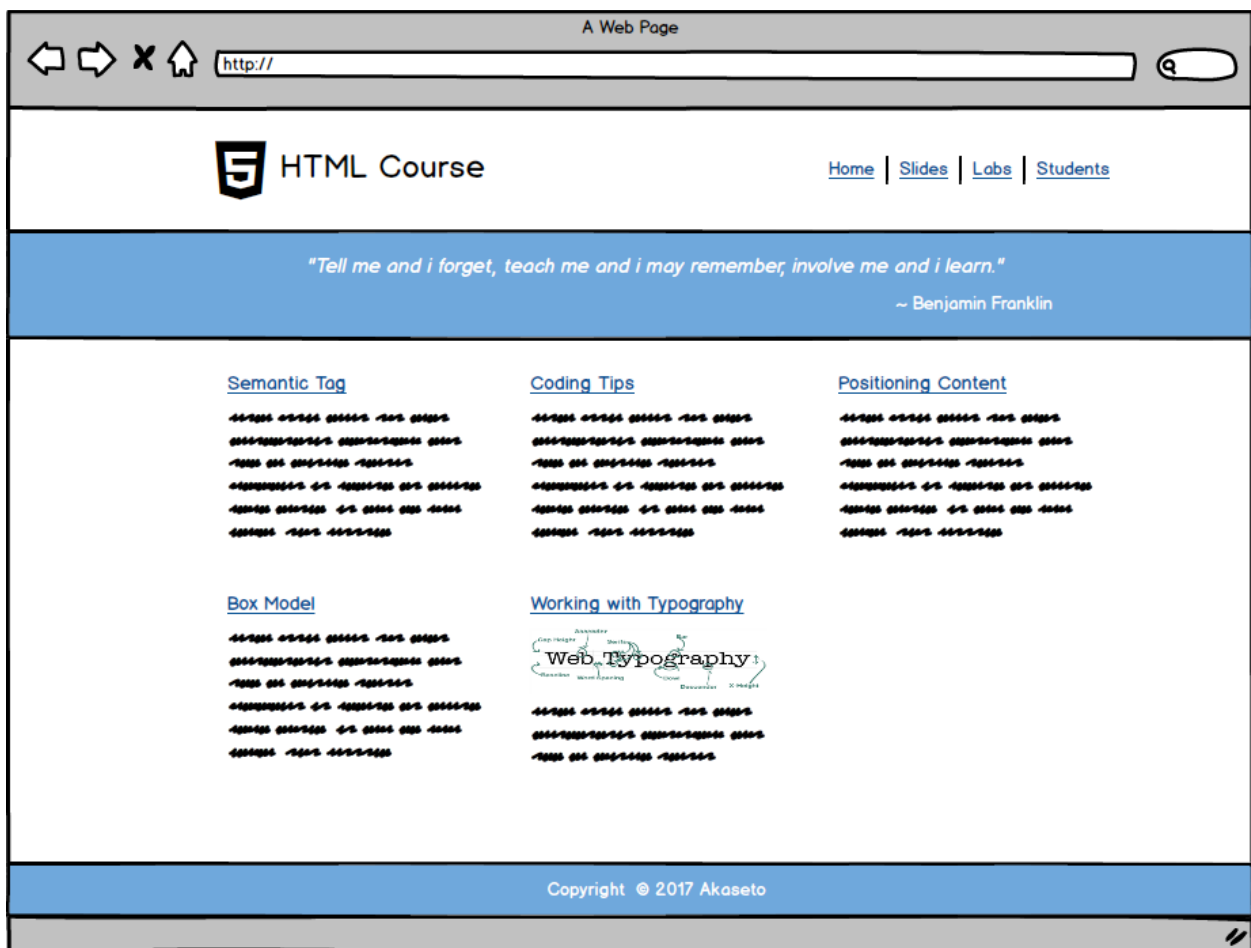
A Web Page

http://

5 HTML Course

Home | Slides | Labs | Students

"Tell me and i forget, teach me and i may remember, involve me and i learn."

~ Benjamin Franklin

Semantic Tag

Coding Tips

Positioning Content

Box Model

Working with Typography

Ascender Cap Height Serifs Bar Web Typography Baseline Word Spacing Crossbar Counter Descender X-Height

Copyright © 2017 Akaseto